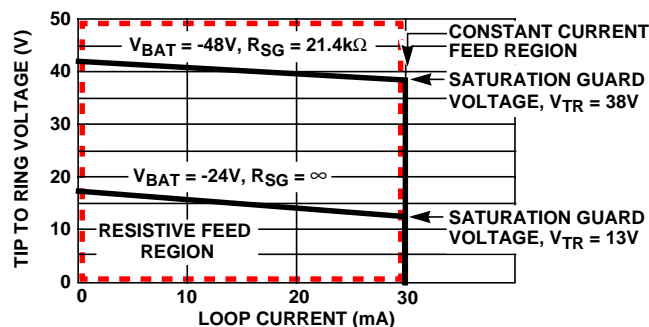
50
40
30
20
10
0
TIP TO RING VOLTAGE (V)
$V_{BAT}$ = -48V, $R_{SG}$ = 21.4kΩ
CONSTANT CURRENT FEED REGION
SATURATION GUARD VOLTAGE, $V_{TR}$ = 38V
$V_{BAT}$ = -24V, $R_{SG}$ = ∞
SATURATION GUARD VOLTAGE, $V_{TR}$ = 13V
RESISTIVE FEED REGION
0
10
20
30
LOOP CURRENT (mA)